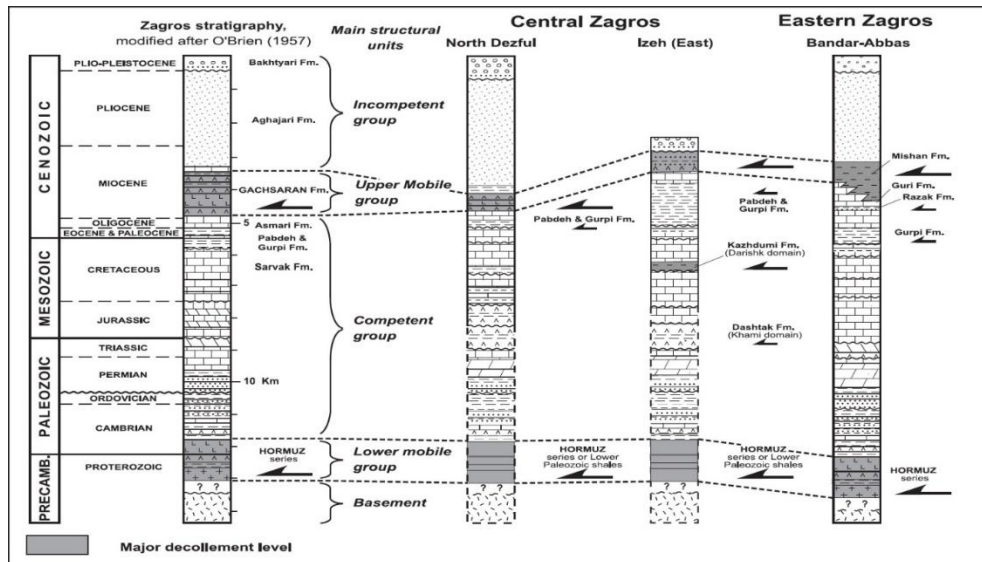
Zagros stratigraphy, modified after O'Brien (1957)

Main structural units

Central Zagros

North Dezful

Izeh (East)

Eastern Zagros

Bandar-Abbas

CENOZOIC

PLIO-PLEISTOCENE

PLIOCENE

MIOCENE

OLIGOCENE

EOCENE & PALEOCENE

MESOZOIC

CRETACEOUS

JURASSIC

PALEOZOIC

TRIASSIC

PERMIAN

ORDOVICIAN

CAMBRIAN

PRECAMB.

PROTEROZOIC

Bakhtyari Fm.

Aghajari Fm.

GACHSARAN Fm.

5

Asmari Fm.

Pabdeh & Gurpi Fm.

Sarvak Fm.

10 Km

HORMUZ series

?

Incompetent group

Upper Mobile group

Competent group

Lower mobile group

Basement

Pabdeh & Gurpi Fm.

HORMUZ series or Lower Paleozoic shales

Pabdeh & Gurpi Fm.

Kazhdumi Fm. (Darishk domain)

Dashtak Fm. (Khami domain)

HORMUZ series or Lower Paleozoic shales

Mishan Fm.

Guri Fm.

Razak Fm.

Gurpi Fm.

HORMUZ series

Major decollement level